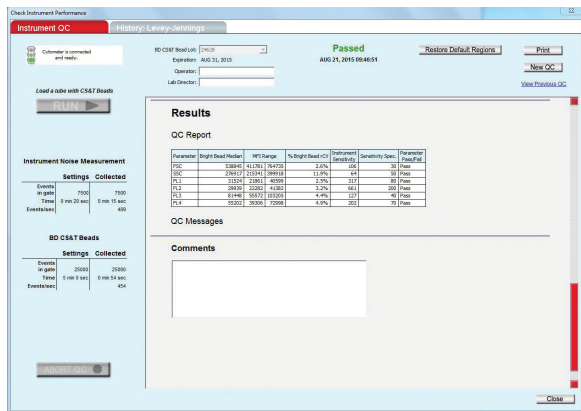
Check Instrument Performance

Instrument QC | History: Levey-Jennings

Cytometer is connected and ready.

BD CS&T Bead Lot: 24628
Expiration: AUG 31, 2015
Operator:
Lab Director:

Passed
AUG 21, 2015 09:46:51

Restore Default Regions

Print

New QC

View Previous QC

Load a tube with CS&T Beads

RUN

Instrument Noise Measurement

| | Settings | Collected |
|---|---|---|
| Events in gate | 7500 | 7500 |
| Time | 0 min 20 sec | 0 min 15 sec |
| Events/sec | | 489 |

BD CS&T Beads

| | Settings | Collected |
|---|---|---|
| Events in gate | 25000 | 25000 |
| Time | 5 min 0 sec | 0 min 54 sec |
| Events/sec | | 454 |

ABORT QC

Results

QC Report

| Parameter | Bright Bead Median | MFI Range | | % Bright Bead rCV | Instrument Sensitivity | Sensitivity Spec. | Parameter Pass/Fail |
|---|---|---|---|---|---|---|---|
| FSC | 538845 | 411781 | 764735 | 2.6% | 106 | 30 | Pass |
| SSC | 276917 | 215341 | 399918 | 11.9% | 64 | 50 | Pass |
| FL1 | 31524 | 21861 | 40599 | 2.5% | 317 | 80 | Pass |
| FL2 | 29939 | 22282 | 41382 | 3.2% | 661 | 200 | Pass |
| FL3 | 81448 | 55572 | 103206 | 4.4% | 127 | 40 | Pass |
| FL4 | 55202 | 39306 | 72998 | 4.9% | 292 | 70 | Pass |

QC Messages

Comments

Close